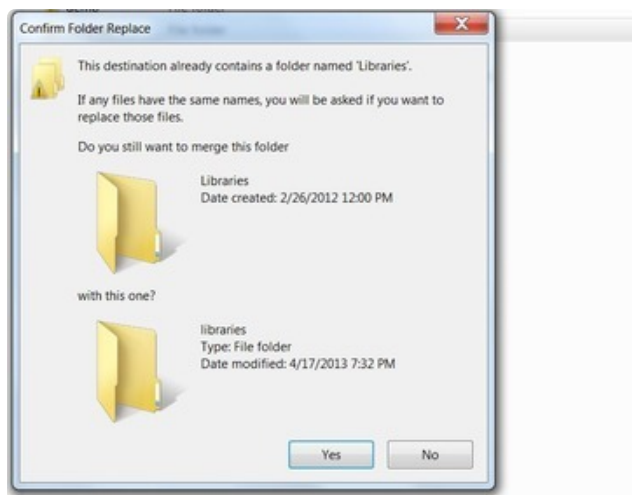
Confirm Folder Replace

This destination already contains a folder named 'Libraries'.

If any files have the same names, you will be asked if you want to replace those files.

Do you still want to merge this folder

Libraries
Date created: 2/26/2012 12:00 PM

with this one?

libraries
Type: File folder
Date modified: 4/17/2013 7:32 PM

Yes

No